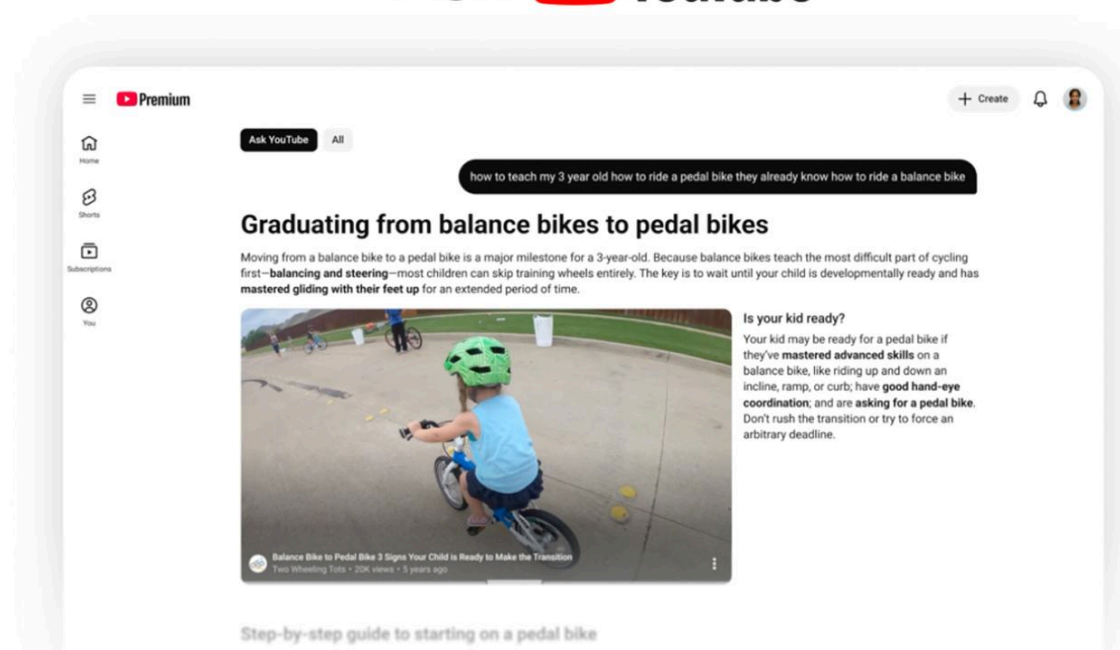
Premium

Create

Home

Shorts

Subscriptions

You

Ask YouTube All

how to teach my 3 year old how to ride a pedal bike they already know how to ride a balance bike

Graduating from balance bikes to pedal bikes

Moving from a balance bike to a pedal bike is a major milestone for a 3-year-old. Because balance bikes teach the most difficult part of cycling first—balancing and steering—most children can skip training wheels entirely. The key is to wait until your child is developmentally ready and has mastered gliding with their feet up for an extended period of time.

Balance Bike to Pedal Bike 3 Signs Your Child is Ready to Make the Transition
Two Wheeling Tots • 20K views • 5 years ago

Is your kid ready?

Your kid may be ready for a pedal bike if they've mastered advanced skills on a balance bike, like riding up and down an incline, ramp, or curb; have good hand-eye coordination; and are asking for a pedal bike. Don't rush the transition or try to force an arbitrary deadline.

Step-by-step guide to starting on a pedal bike